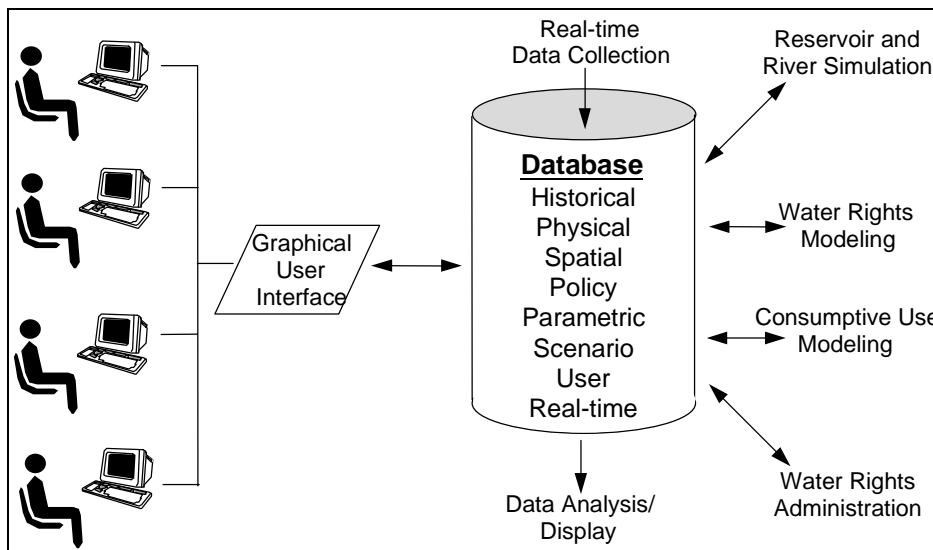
Real-time Data Collection

Reservoir and River Simulation

Graphical User Interface

Database
Historical
Physical
Spatial
Policy
Parametric
Scenario
User
Real-time

Water Rights Modeling

Consumptive Use Modeling

Water Rights Administration

Data Analysis/ Display